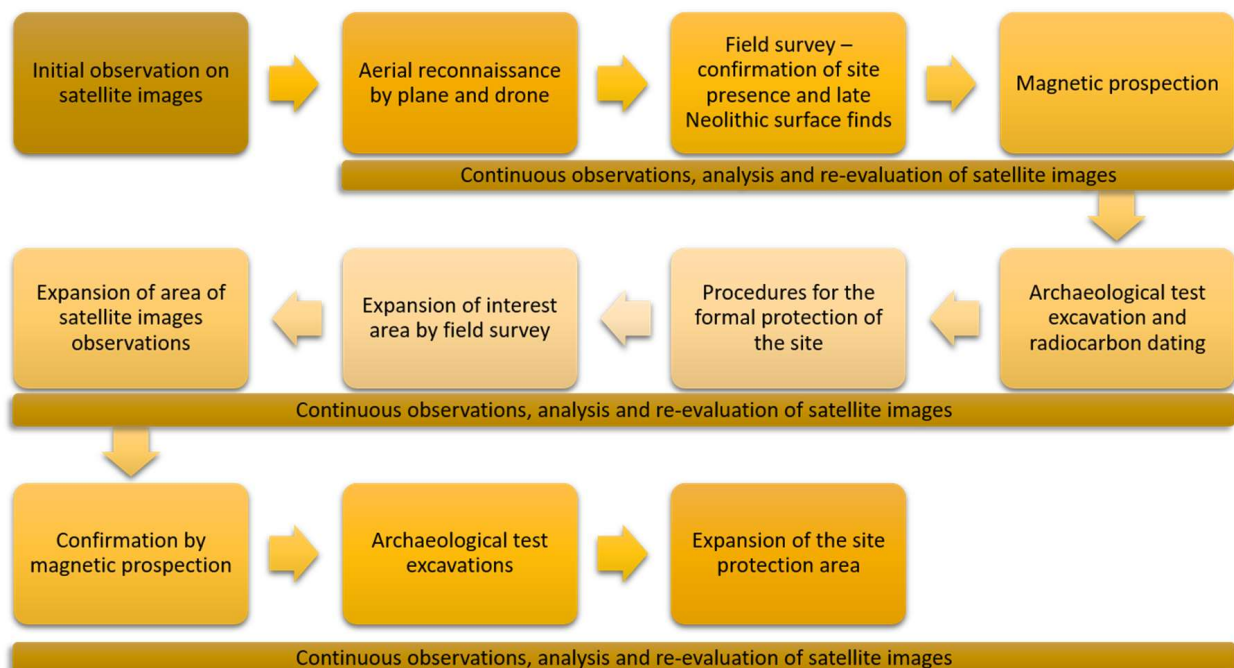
Initial observation on satellite images

Aerial reconnaissance by plane and drone

Field survey – confirmation of site presence and late Neolithic surface finds

Magnetic prospection

Continuous observations, analysis and re-evaluation of satellite images

Archaeological test excavation and radiocarbon dating

Procedures for the formal protection of the site

Expansion of interest area by field survey

Expansion of area of satellite images observations

Continuous observations, analysis and re-evaluation of satellite images

Confirmation by magnetic prospection

Archaeological test excavations

Expansion of the site protection area

Continuous observations, analysis and re-evaluation of satellite images